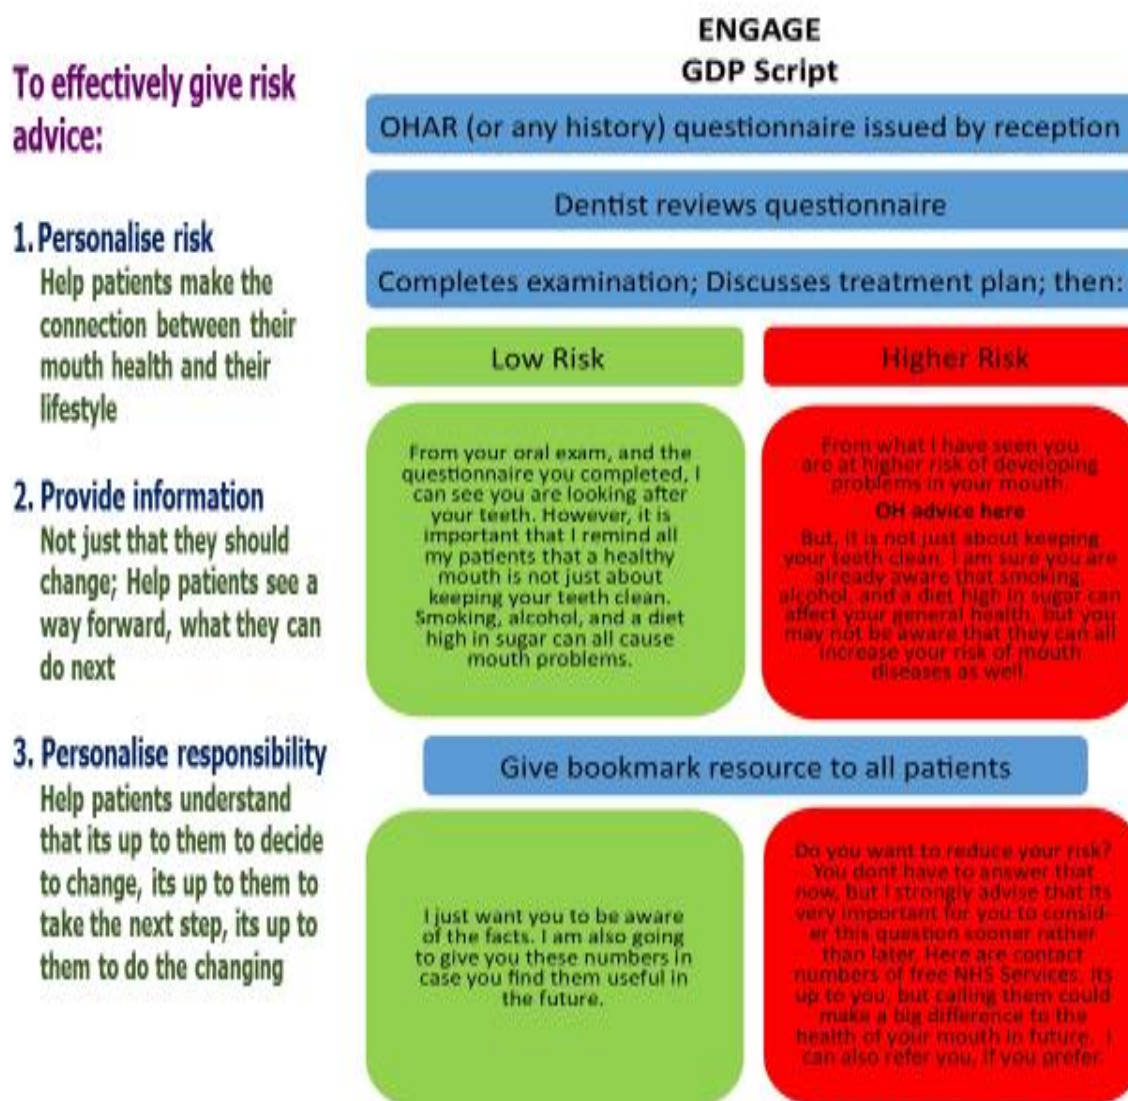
To effectively give risk advice:

1. Personalise risk
Help patients make the connection between their mouth health and their lifestyle

2. Provide information
Not just that they should change; Help patients see a way forward, what they can do next

3. Personalise responsibility
Help patients understand that its up to them to decide to change, its up to them to take the next step, its up to them to do the changing

ENGAGE
GDP Script

OHAR (or any history) questionnaire issued by reception

Dentist reviews questionnaire

Completes examination; Discusses treatment plan; then:

Low Risk

Higher Risk

From your oral exam, and the questionnaire you completed, I can see you are looking after your teeth. However, it is important that I remind all my patients that a healthy mouth is not just about keeping your teeth clean. Smoking, alcohol, and a diet high in sugar can all cause mouth problems.

From what I have seen you are at higher risk of developing problems in your mouth.
OH advice here
But, it is not just about keeping your teeth clean. I am sure you are already aware that smoking, alcohol, and a diet high in sugar can affect your general health, but you may not be aware that they can all increase your risk of mouth diseases as well.

Give bookmark resource to all patients

I just want you to be aware of the facts. I am also going to give you these numbers in case you find them useful in the future.

Do you want to reduce your risk? You dont have to answer that now, but I strongly advise that its very important for you to consider this question sooner rather than later. Here are contact numbers of free NHS Services. Its up to you, but calling them could make a big difference to the health of your mouth in future. I can also refer you, if you prefer.